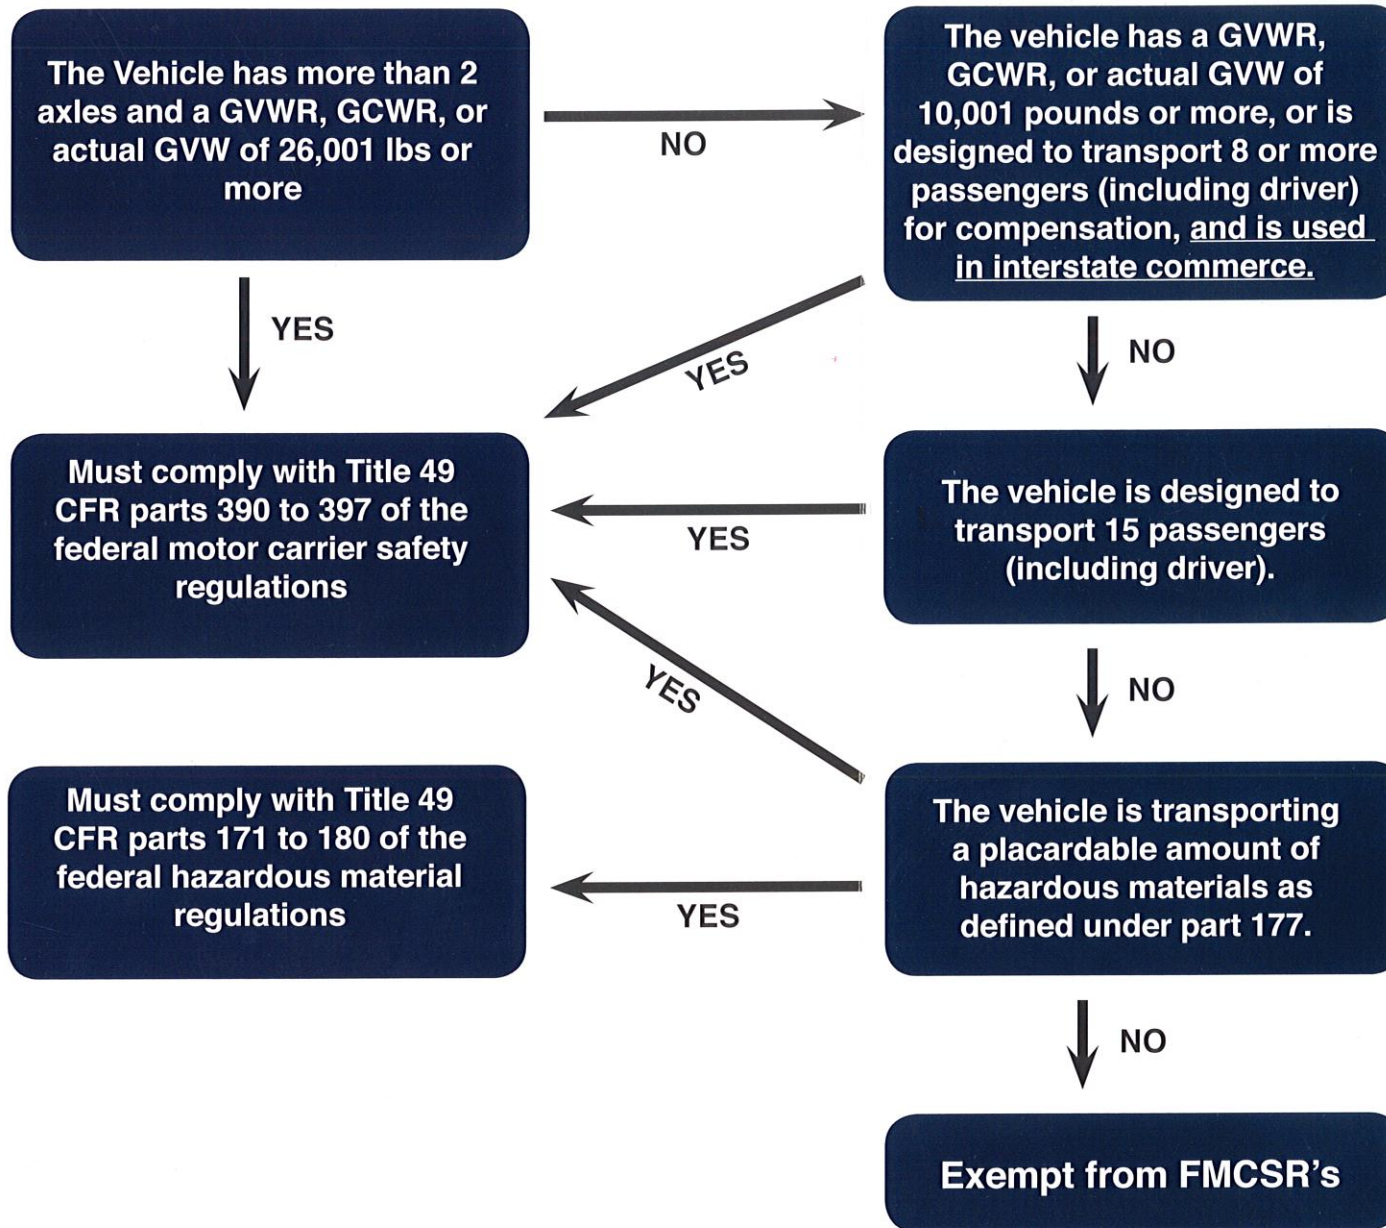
The Vehicle has more than 2 axles and a GVWR, GCWR, or actual GVW of 26,001 lbs or more

NO

The vehicle has a GVWR, GCWR, or actual GVW of 10,001 pounds or more, or is designed to transport 8 or more passengers (including driver) for compensation, and is used in interstate commerce.

YES

YES

NO

Must comply with Title 49 CFR parts 390 to 397 of the federal motor carrier safety regulations

YES

The vehicle is designed to transport 15 passengers (including driver).

YES

NO

Must comply with Title 49 CFR parts 171 to 180 of the federal hazardous material regulations

YES

The vehicle is transporting a placardable amount of hazardous materials as defined under part 177.

NO

Exempt from FMCSR's